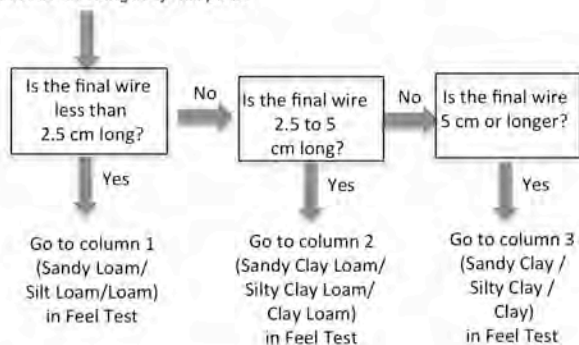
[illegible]

Is the final wire less than 2.5 cm long?

No

Is the final wire 2.5 to 5 cm long?

No

Is the final wire 5 cm or longer?

Yes

Go to column 1 (Sandy Loam/ Silt Loam/Loam) in Feel Test

Yes

Go to column 2 (Sandy Clay Loam/ Silty Clay Loam/ Clay Loam) in Feel Test

Yes

Go to column 3 (Sandy Clay / Silty Clay / Clay) in Feel Test